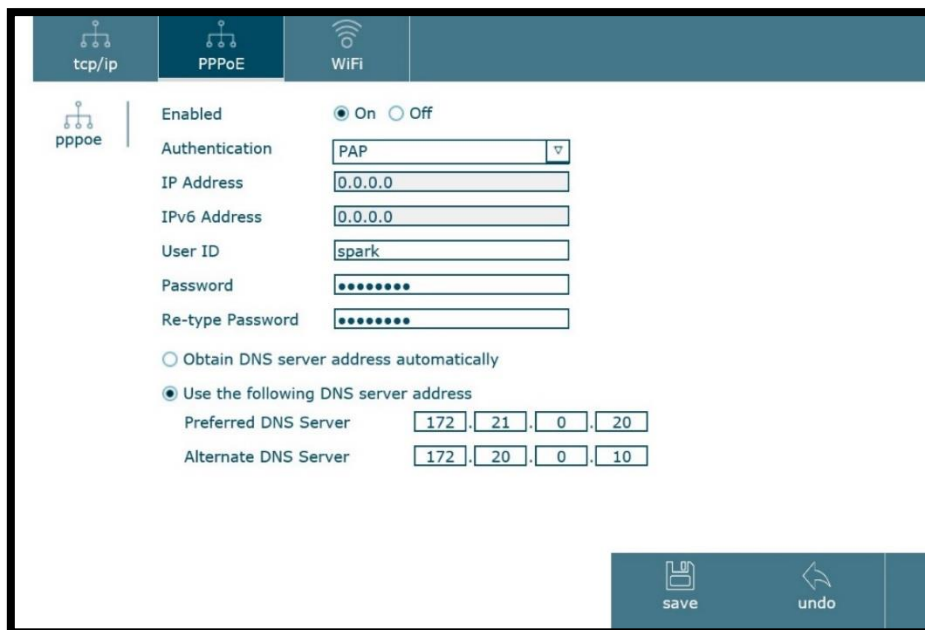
tcp/ip
PPPoE
WiFi

pppoe

Enabled ◉ On ○ Off

Authentication PAP

IP Address 0.0.0.0

IPv6 Address 0.0.0.0

User ID spark

Password ••••••••

Re-type Password ••••••••

○ Obtain DNS server address automatically

◉ Use the following DNS server address

Preferred DNS Server 172 . 21 . 0 . 20

Alternate DNS Server 172 . 20 . 0 . 10

save
undo